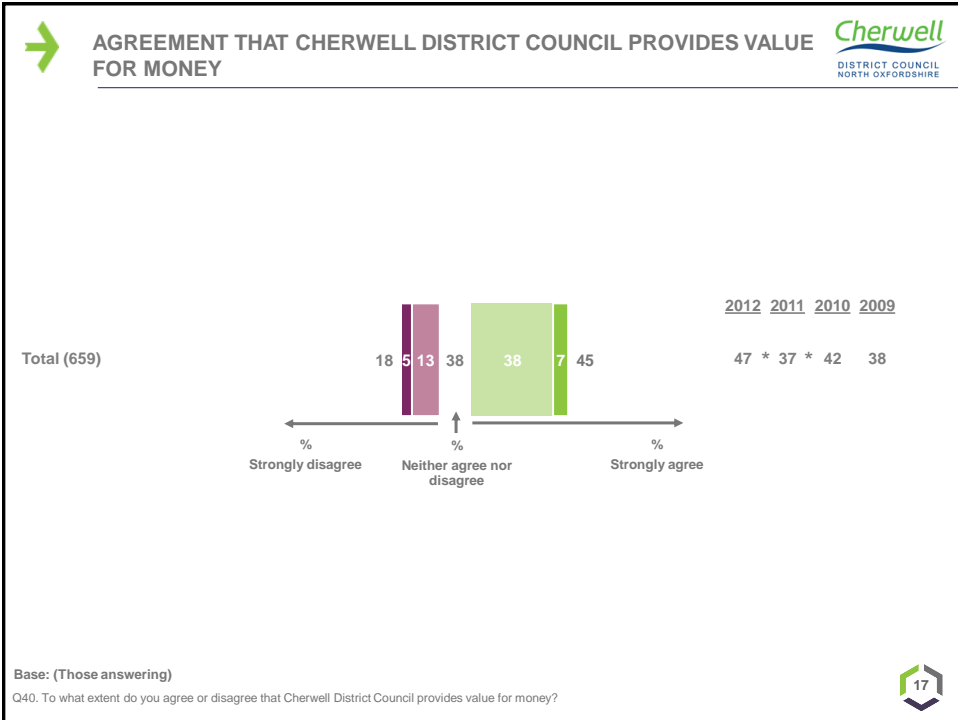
AGREEMENT THAT CHERWELL DISTRICT COUNCIL PROVIDES VALUE FOR MONEY

Cherwell
DISTRICT COUNCIL
NORTH OXFORDSHIRE

2012 2011 2010 2009

Total (659) 18 5 13 38 38 7 45 47 * 37 * 42 38

%
Strongly disagree

%
Neither agree nor disagree

%
Strongly agree

Base: (Those answering)
Q40. To what extent do you agree or disagree that Cherwell District Council provides value for money?

17